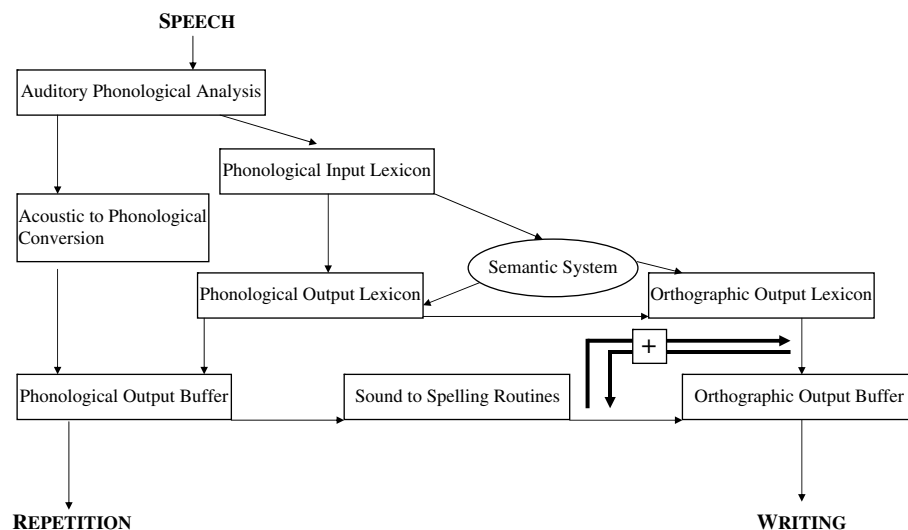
SPEECH

Auditory Phonological Analysis

Phonological Input Lexicon

Acoustic to Phonological Conversion

Semantic System

Phonological Output Lexicon

Orthographic Output Lexicon

+

Phonological Output Buffer

Sound to Spelling Routines

Orthographic Output Buffer

REPETITION

WRITING